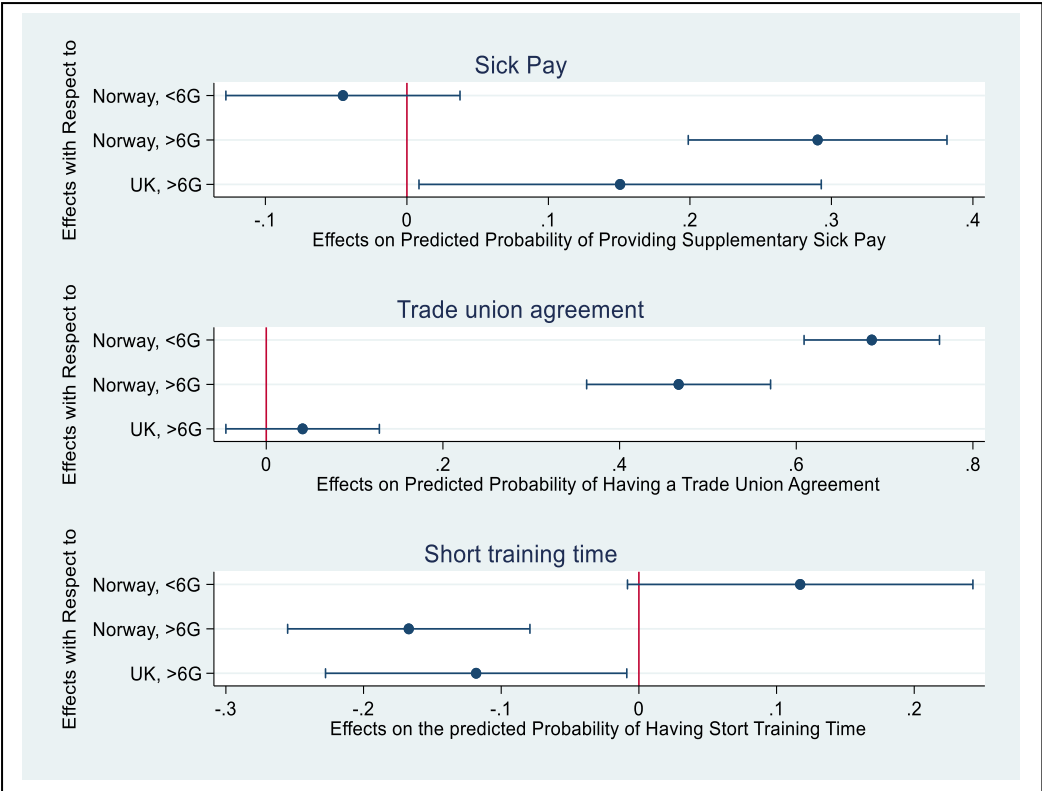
Sick Pay

Effects with Respect to

Norway, <6G
Norway, >6G
UK, >6G

-.1 0 .1 .2 .3 .4
Effects on Predicted Probability of Providing Supplementary Sick Pay

Trade union agreement

Effects with Respect to

Norway, <6G
Norway, >6G
UK, >6G

0 .2 .4 .6 .8
Effects on Predicted Probability of Having a Trade Union Agreement

Short training time

Effects with Respect to

Norway, <6G
Norway, >6G
UK, >6G

-.3 -.2 -.1 0 .1 .2
Effects on the predicted Probability of Having Stort Training Time